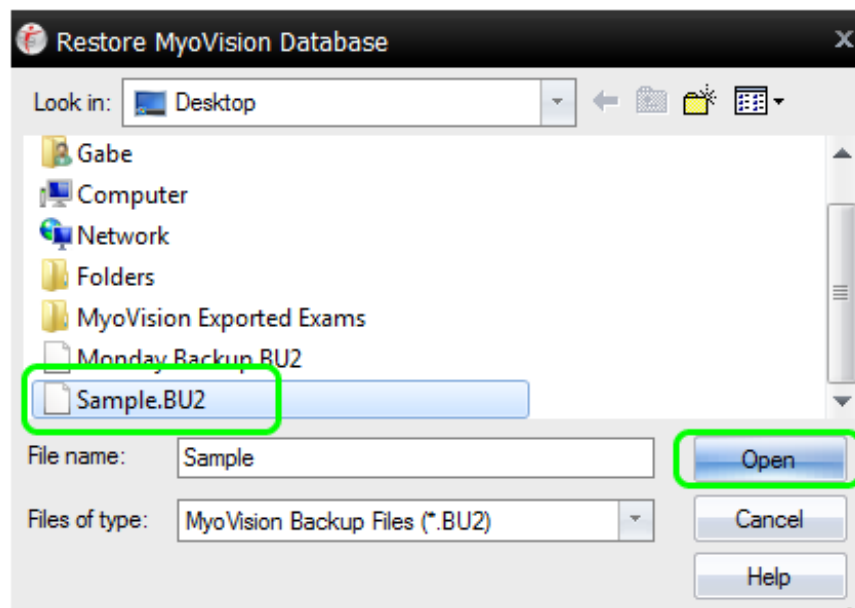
Restore MyoVision Database

Look in: Desktop

Gabe
Computer
Network
Folders
MyoVision Exported Exams
Monday Backup.BU2
Sample.BU2

File name: Sample
Open

Files of type: MyoVision Backup Files (*.BU2)
Cancel

Help